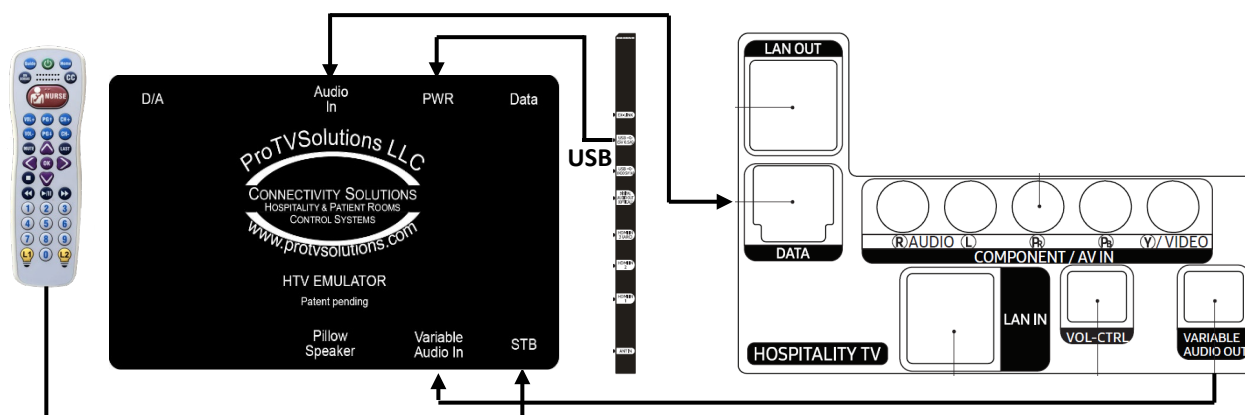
NURSE
CC
1
2
3
4
5
6
7
8
9
0
OK

D/A
Audio In
PWR
Data
ProTVSolutions LLC
CONNECTIVITY SOLUTIONS
HOSPITALITY & PATIENT ROOMS
CONTROL SYSTEMS
www.protvsolutions.com
HTV EMULATOR
Patent pending
Pillow Speaker
Variable Audio In
STB

USB

LAN OUT
DATA
Ⓡ AUDIO Ⓛ
PR
PB
Ⓨ/ VIDEO
COMPONENT / AV IN
LAN IN
VOL-CTRL
VARIABLE AUDIO OUT
HOSPITALITY TV